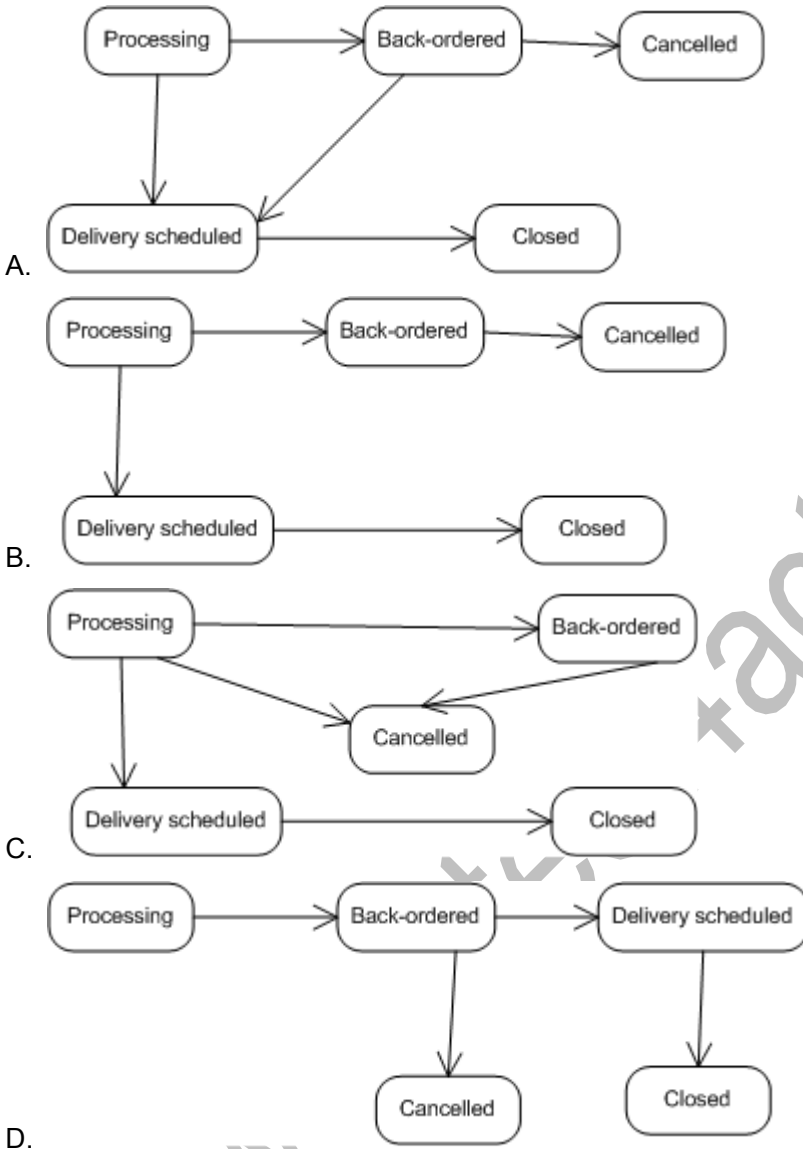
Processing
Back-ordered
Cancelled
Delivery scheduled
Closed
A.

Processing
Back-ordered
Cancelled
Delivery scheduled
Closed
B.

Processing
Back-ordered
Cancelled
Delivery scheduled
Closed
C.

Processing
Back-ordered
Delivery scheduled
Cancelled
Closed
D.